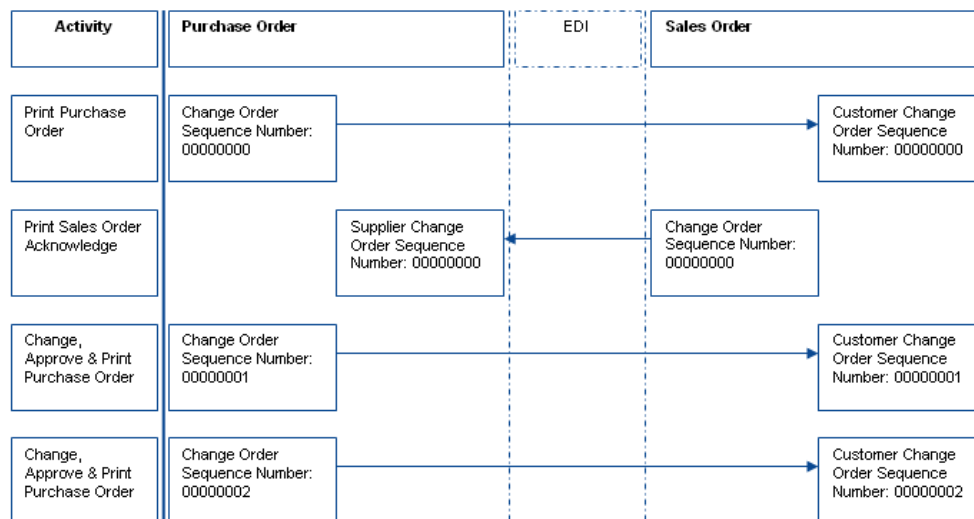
Activity

Purchase Order

EDI

Sales Order

Print Purchase Order

Change Order Sequence Number: 00000000

Customer Change Order Sequence Number: 00000000

Print Sales Order Acknowledge

Supplier Change Order Sequence Number: 00000000

Change Order Sequence Number: 00000000

Change, Approve & Print Purchase Order

Change Order Sequence Number: 00000001

Customer Change Order Sequence Number: 00000001

Change, Approve & Print Purchase Order

Change Order Sequence Number: 00000002

Customer Change Order Sequence Number: 00000002